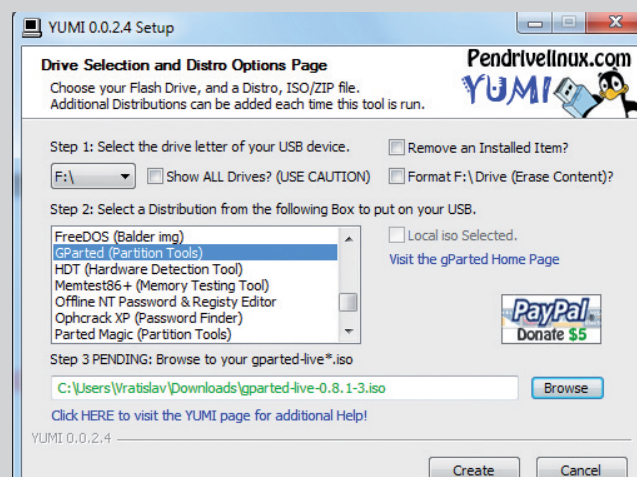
YUMI 0.0.2.4 Setup

Drive Selection and Distro Options Page
Choose your Flash Drive, and a Distro, ISO/ZIP file.
Additional Distributions can be added each time this tool is run.

Pendrivelinux.com
YUMI

Step 1: Select the drive letter of your USB device.
Remove an Installed Item?
F:\
Show ALL Drives? (USE CAUTION)
Format F:\ Drive (Erase Content)?

Step 2: Select a Distribution from the following Box to put on your USB.
FreeDOS (Balder img)
GParted (Partition Tools)
HDT (Hardware Detection Tool)
Memtest86+ (Memory Testing Tool)
Offline NT Password & Registy Editor
Ophcrack XP (Password Finder)
Parted Magic (Partition Tools)

Local iso Selected.
Visit the gParted Home Page

PayPal
Donate $5

Step 3 PENDING: Browse to your gparted-live*.iso
C:\Users\Vratislav\Downloads\gparted-live-0.8.1-3.iso
Browse

Click HERE to visit the YUMI page for additional Help!

YUMI 0.0.2.4

Create
Cancel